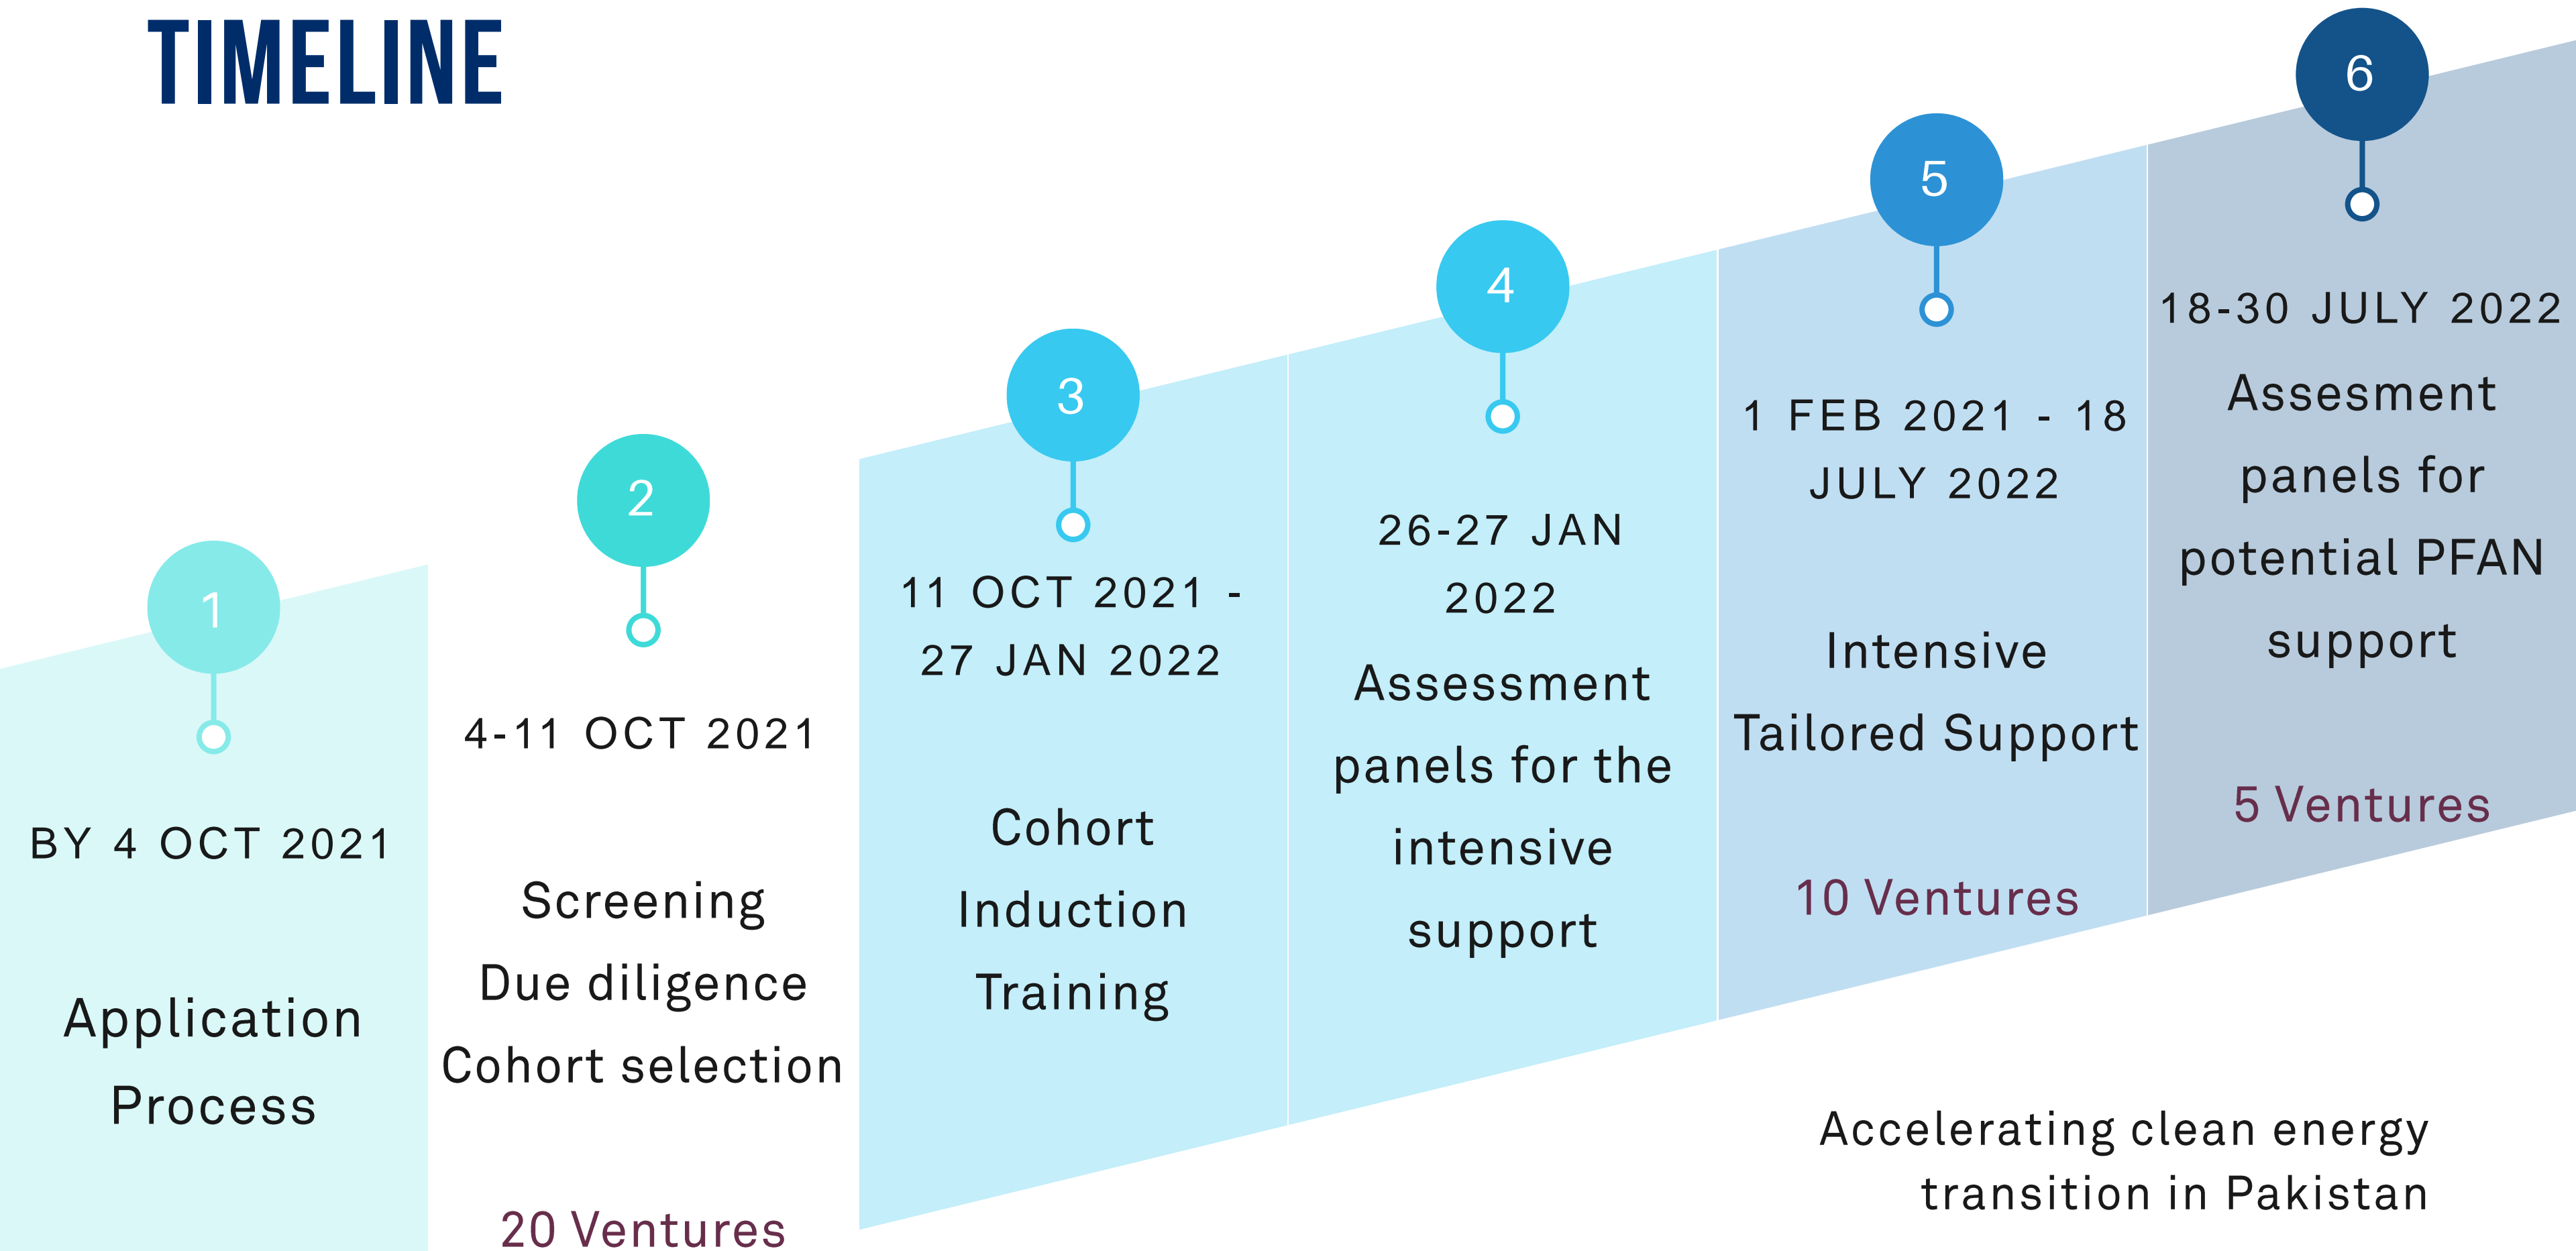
TIMELINE

1

BY 4 OCT 2021

Application Process

2

4-11 OCT 2021

Screening
Due diligence
Cohort selection

20 Ventures

3

11 OCT 2021 - 27 JAN 2022

Cohort
Induction
Training

4

26-27 JAN 2022

Assessment panels for the intensive support

5

1 FEB 2021 - 18 JULY 2022

Intensive Tailored Support

10 Ventures

6

18-30 JULY 2022

Assesment panels for potential PFAN support

5 Ventures

Accelerating clean energy transition in Pakistan